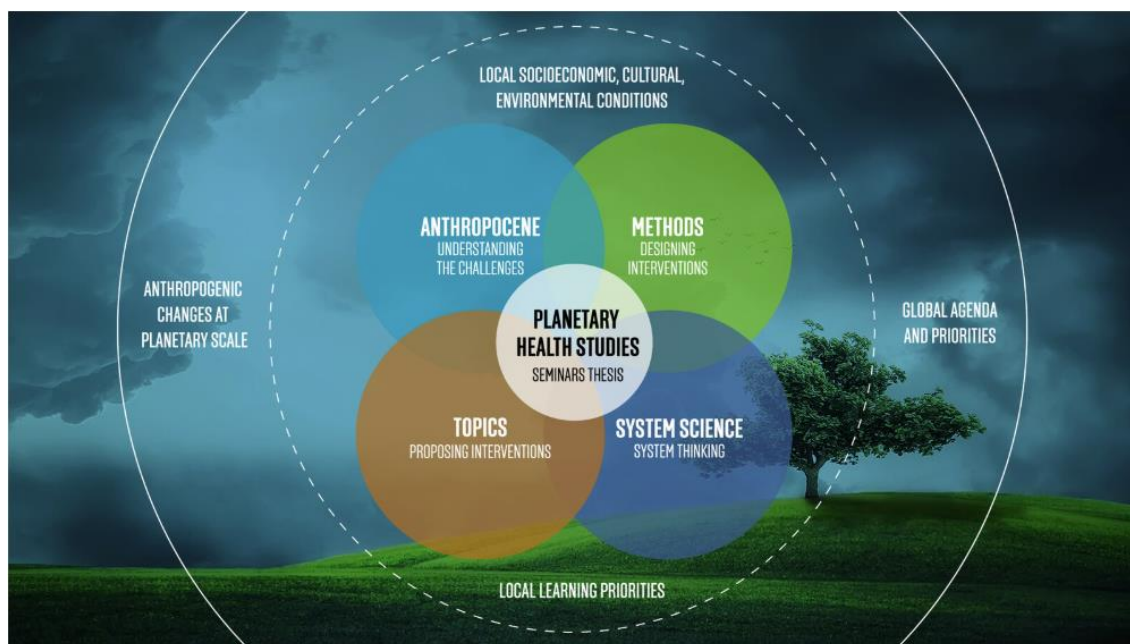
LOCAL SOCIOECONOMIC, CULTURAL, ENVIRONMENTAL CONDITIONS

ANTHROPOCENE
UNDERSTANDING THE CHALLENGES

METHODS
DESIGNING INTERVENTIONS

ANTHROPOGENIC CHANGES AT PLANETARY SCALE

PLANETARY HEALTH STUDIES
SEMINARS THESIS

GLOBAL AGENDA AND PRIORITIES

TOPICS
PROPOSING INTERVENTIONS

SYSTEM SCIENCE
SYSTEM THINKING

LOCAL LEARNING PRIORITIES